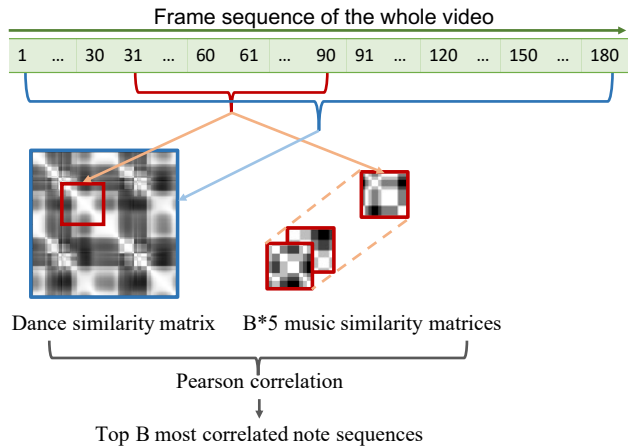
Frame sequence of the whole video

| 1 | … | 30 | 31 | … | 60 | 61 | … | 90 | 91 | … | 120 | … | 150 | … | 180 |
|---|---|---|---|---|---|---|---|---|---|---|---|---|---|---|---|

Dance similarity matrix

B*5 music similarity matrices

Pearson correlation

Top B most correlated note sequences